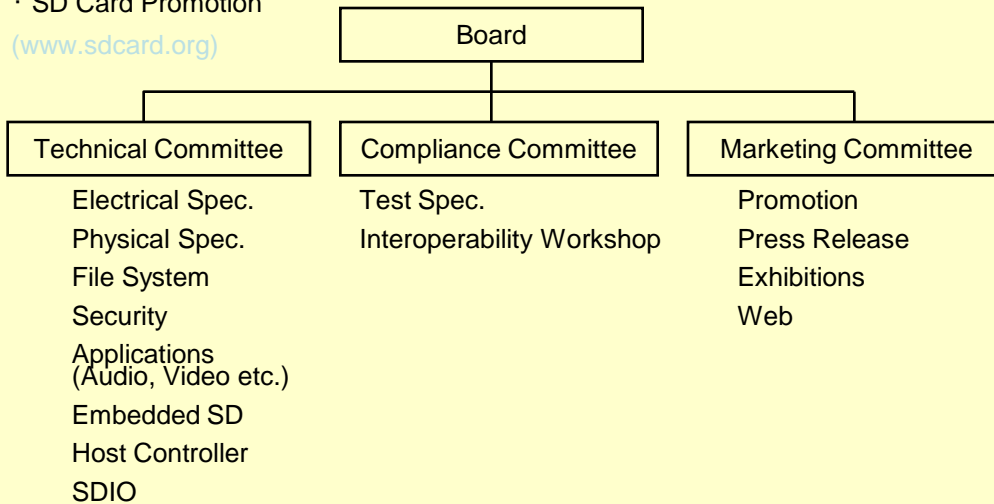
・SD Card Promotion
(www.sdcard.org)

Board

Technical Committee

Electrical Spec.
Physical Spec.
File System
Security
Applications (Audio, Video etc.)
Embedded SD
Host Controller
SDIO

Compliance Committee

Test Spec.
Interoperability Workshop

Marketing Committee

Promotion
Press Release
Exhibitions
Web